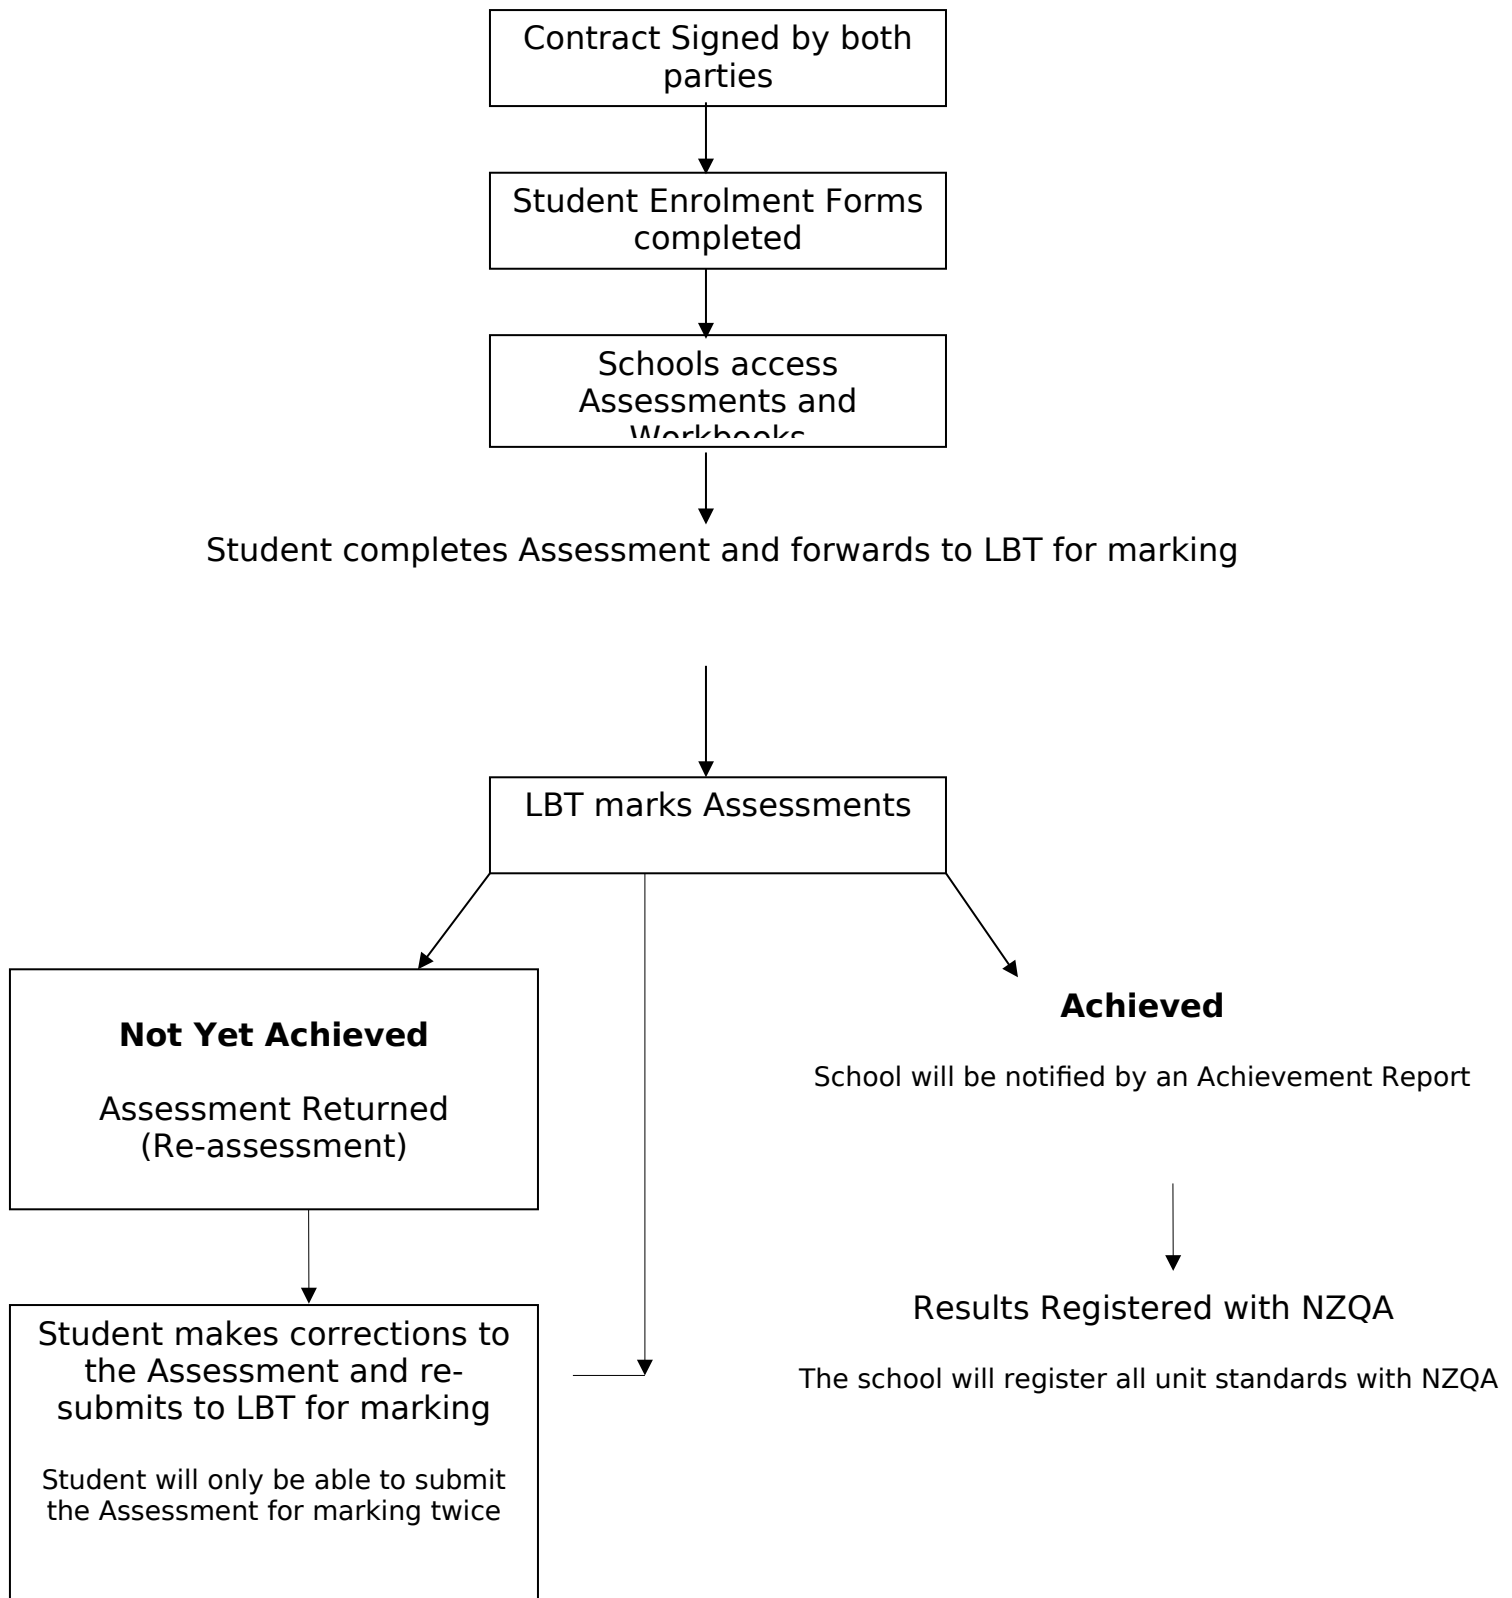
Contract Signed by both parties

Student Enrolment Forms completed

Schools access Assessments and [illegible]

Student completes Assessment and forwards to LBT for marking

LBT marks Assessments

**Not Yet Achieved**

Assessment Returned (Re-assessment)

Student makes corrections to the Assessment and resubmits to LBT for marking

Student will only be able to submit the Assessment for marking twice

**Achieved**

School will be notified by an Achievement Report

Results Registered with NZQA

The school will register all unit standards with NZQA